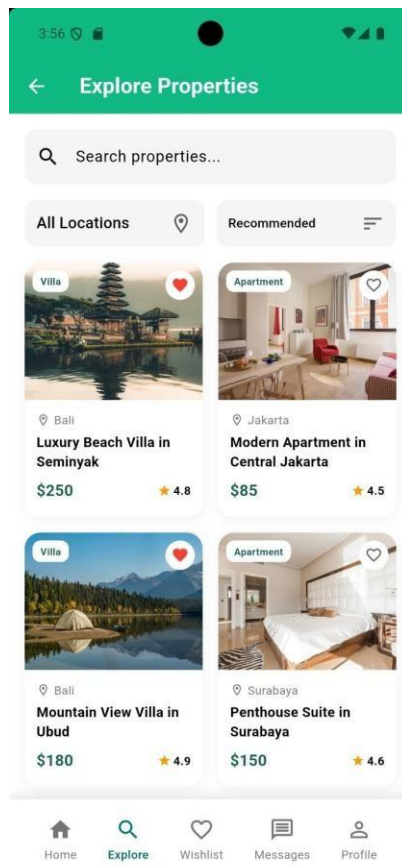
3:56

Explore Properties

Search properties...

All Locations

Recommended

Villa

Bali

Luxury Beach Villa in Seminyak

$250

4.8

Apartment

Jakarta

Modern Apartment in Central Jakarta

$85

4.5

Villa

Bali

Mountain View Villa in Ubud

$180

4.9

Apartment

Surabaya

Penthouse Suite in Surabaya

$150

4.6

Home

Explore

Wishlist

Messages

Profile